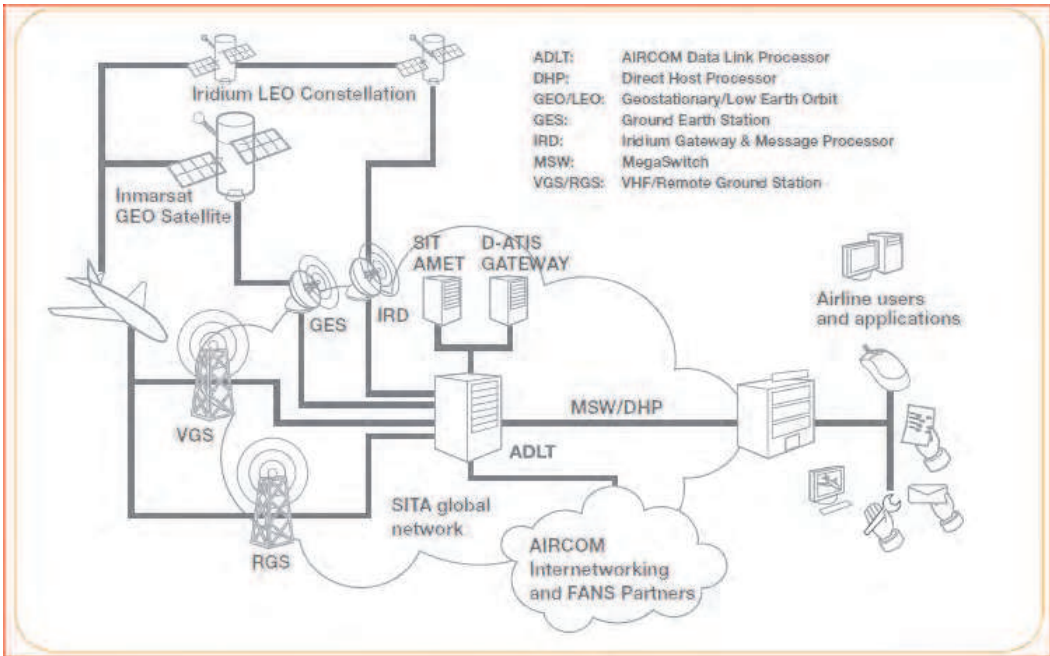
Iridium LEO Constellation

ADLT: AIRCOM Data Link Processor
DHP: Direct Host Processor
GEO/LEO: Geostationary/Low Earth Orbit
GES: Ground Earth Station
IRD: Iridium Gateway & Message Processor
MSW: MegaSwitch
VGS/RGS: VHF/Remote Ground Station

Inmarsat GEO Satellite

SIT AMET

D-ATIS GATEWAY

GES

IRD

Airline users and applications

VGS

MSW/DHP

ADLT

RGS

SITA global network

AIRCOM Internetworking and FANS Partners